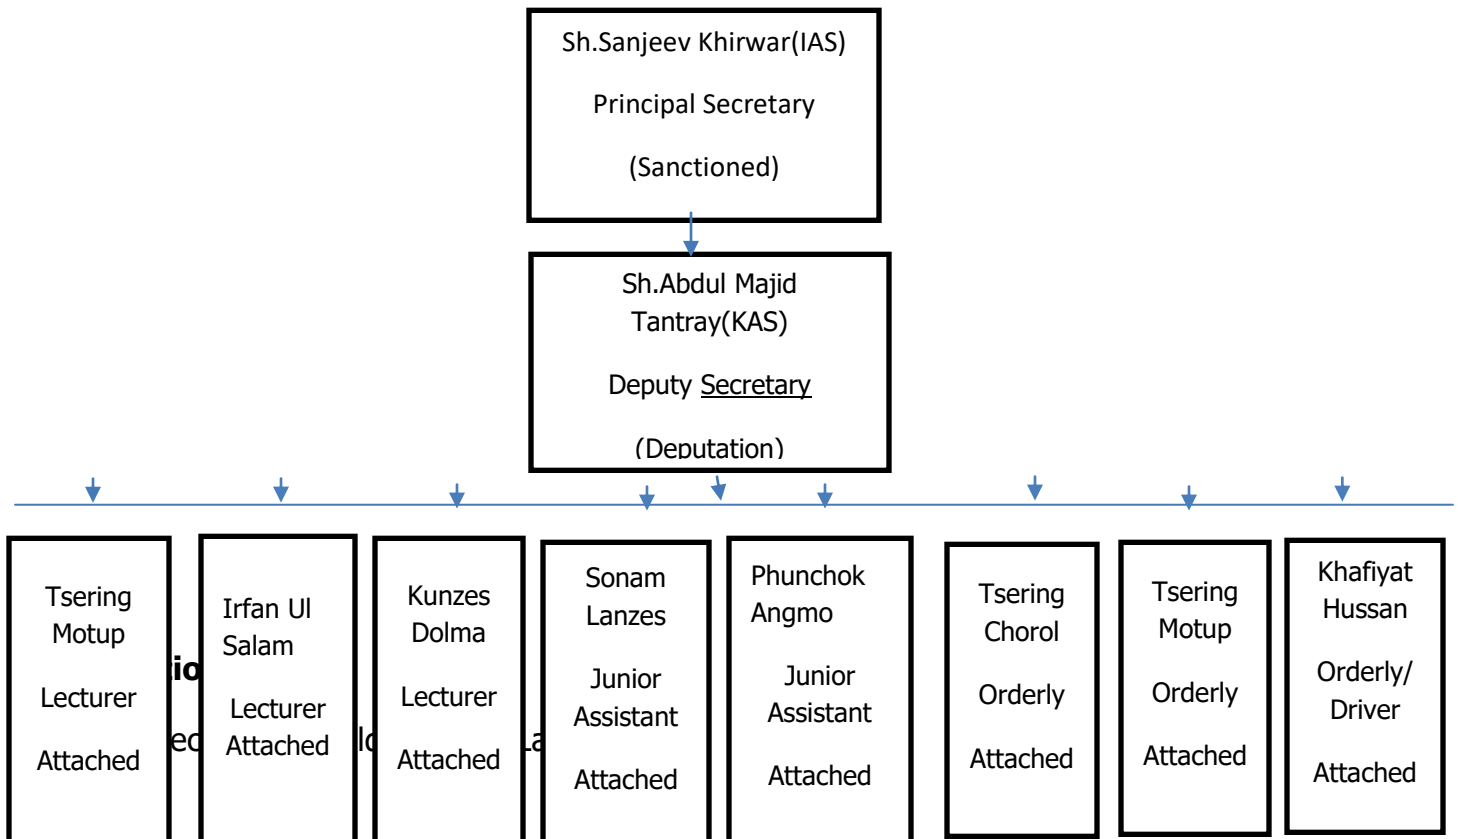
Sh.Sanjeev Khirwar(IAS)

Principal Secretary

(Sanctioned)

Sh.Abdul Majid Tantray(KAS)

Deputy Secretary

(Deputation)

Tsering Motup

Lecturer

Attached

Irfan Ul Salam

Lecturer Attached

Kunzes Dolma

Lecturer

Attached

Sonam Lanzes

Junior Assistant

Attached

Phunchok Angmo

Junior Assistant

Attached

Tsering Chorol

Orderly

Attached

Tsering Motup

Orderly

Attached

Khafiyat Hussan

Orderly/ Driver

Attached